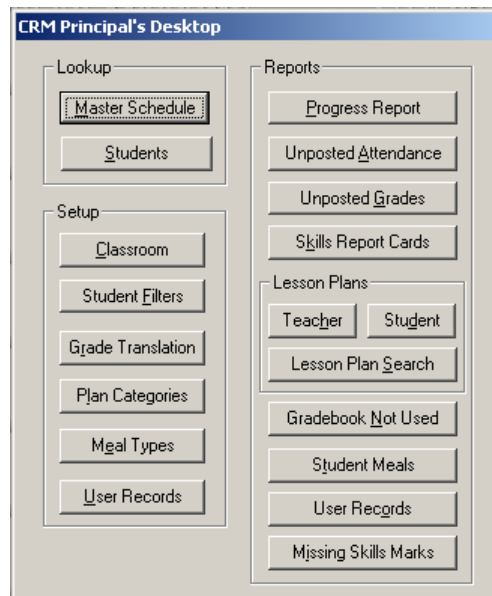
CRM Principal's Desktop

Lookup

Master Schedule

Students

Setup

Classroom

Student Filters

Grade Translation

Plan Categories

Meal Types

User Records

Reports

Progress Report

Unposted Attendance

Unposted Grades

Skills Report Cards

Lesson Plans

Teacher

Student

Lesson Plan Search

Gradebook Not Used

Student Meals

User Records

Missing Skills Marks